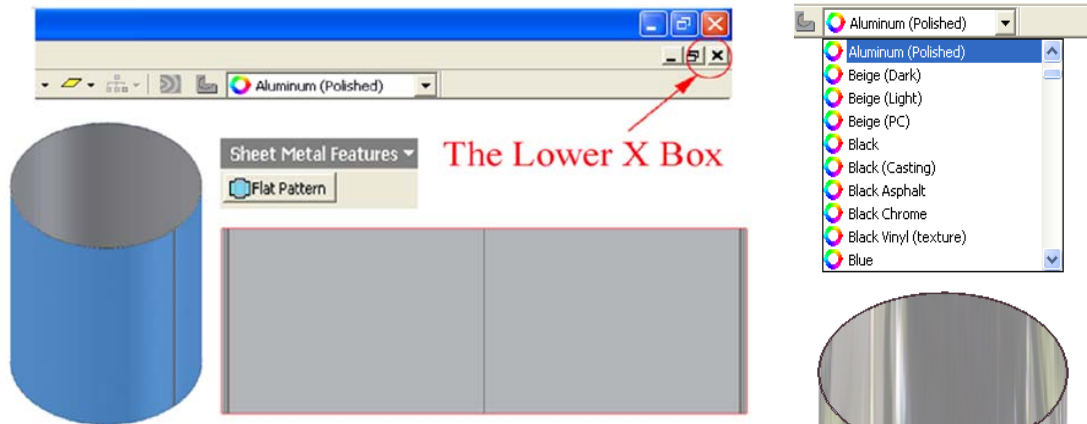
Aluminum (Polished)

The Lower X Box

Sheet Metal Features

Flat Pattern

Aluminum (Polished)

Aluminum (Polished)
Beige (Dark)
Beige (Light)
Beige (PC)
Black
Black (Casting)
Black Asphalt
Black Chrome
Black Vinyl (texture)
Blue